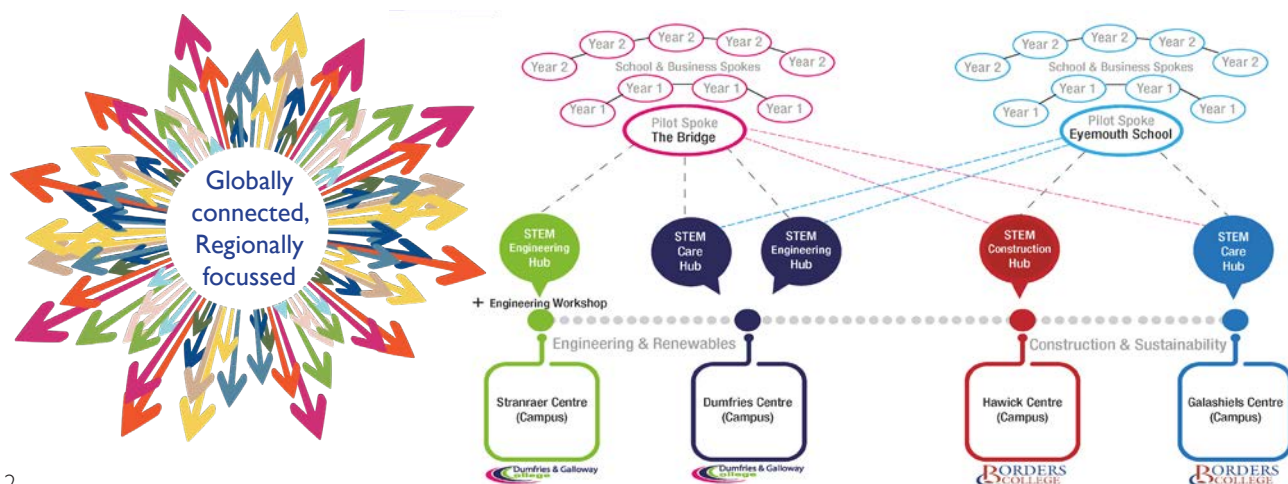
Globally connected, Regionally focussed

Year 2
Year 2
Year 2
Year 2
School & Business Spokes
Year 1
Year 1
Year 1
Year 1
Pilot Spoke
The Bridge

Year 2
Year 2
Year 2
Year 2
School & Business Spokes
Year 1
Year 1
Year 1
Year 1
Pilot Spoke
Eyemouth School

STEM Engineering Hub
STEM Care Hub
STEM Engineering Hub
STEM Construction Hub
STEM Care Hub

+ Engineering Workshop

Engineering & Renewables
Construction & Sustainability

Stranraer Centre (Campus)
Dumfries Centre (Campus)
Hawick Centre (Campus)
Galashiels Centre (Campus)

Dumfries & Galloway College
Dumfries & Galloway College
BORDERS COLLEGE
BORDERS COLLEGE

2